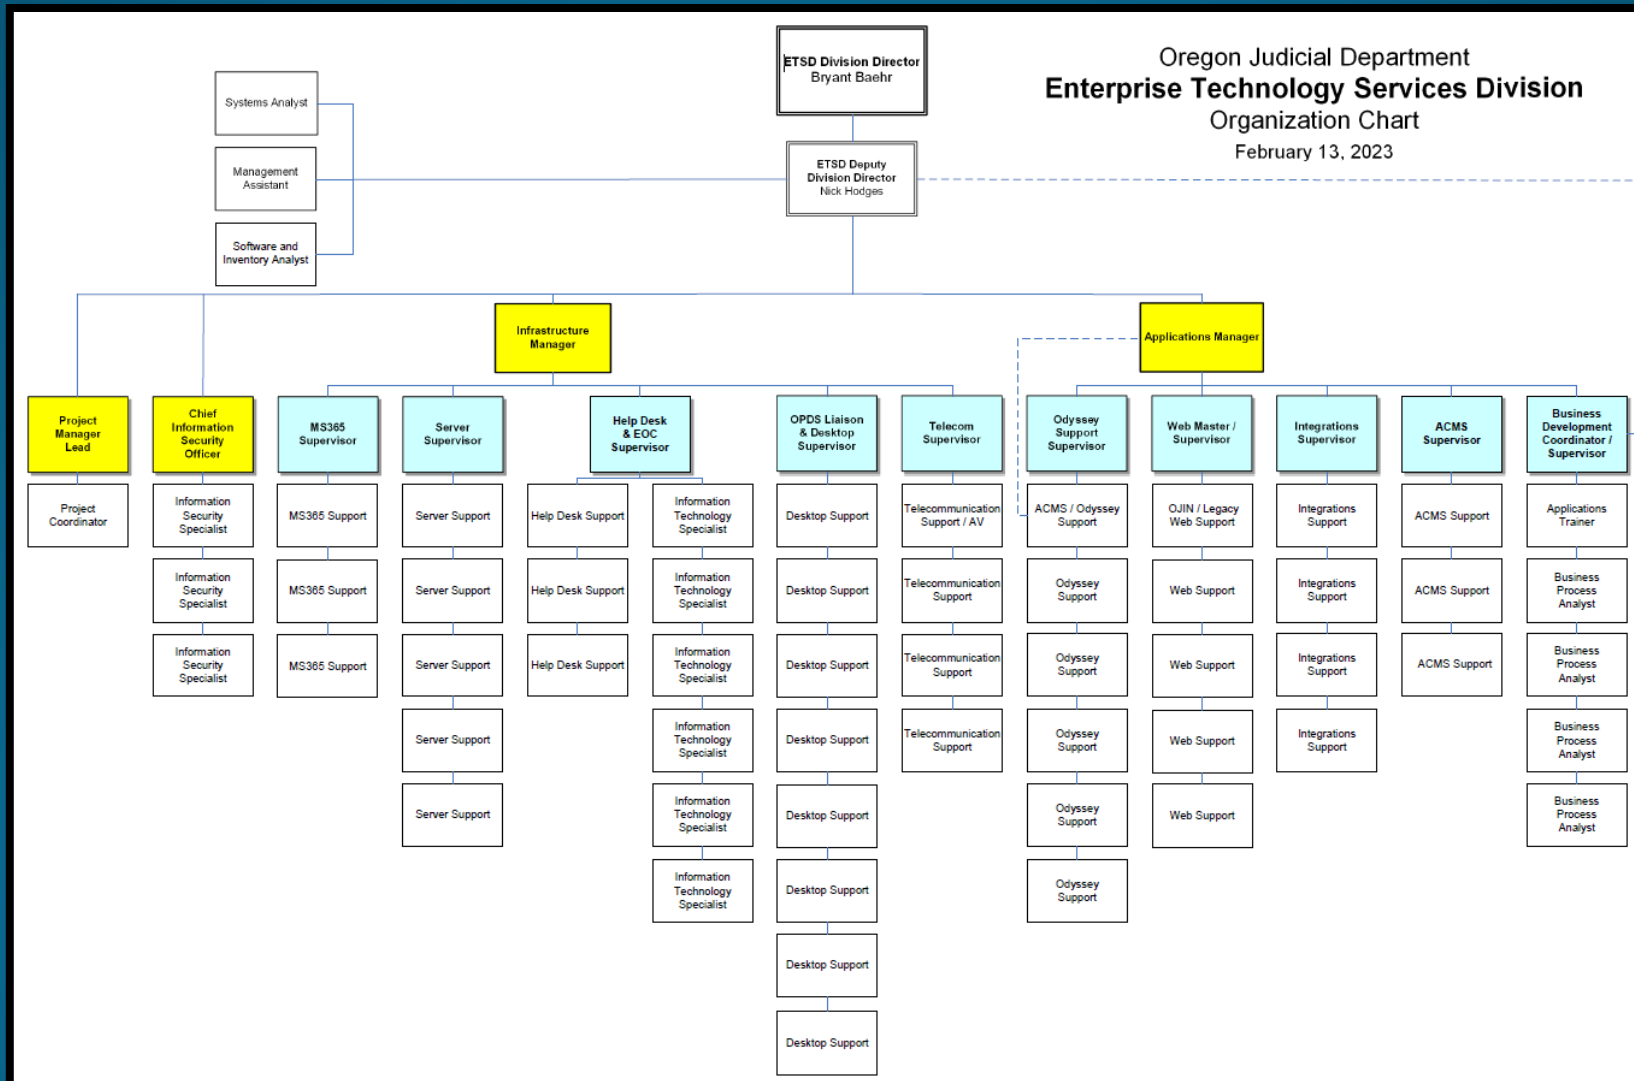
Oregon Judicial Department
Enterprise Technology Services Division
Organization Chart
February 13, 2023

ETSD Division Director
Bryant Baehr

ETSD Deputy Division Director
Nick Hodges

Systems Analyst

Management Assistant

Software and Inventory Analyst

Infrastructure Manager

Applications Manager

Project Manager Lead

Project Coordinator

Chief Information Security Officer

Information Security Specialist

Information Security Specialist

Information Security Specialist

MS365 Supervisor

MS365 Support

MS365 Support

MS365 Support

Server Supervisor

Server Support

Server Support

Server Support

Server Support

Server Support

Help Desk & EOC Supervisor

Help Desk Support

Help Desk Support

Help Desk Support

Information Technology Specialist

Information Technology Specialist

Information Technology Specialist

Information Technology Specialist

Information Technology Specialist

Information Technology Specialist

OPDS Liaison & Desktop Supervisor

Desktop Support

Desktop Support

Desktop Support

Desktop Support

Desktop Support

Desktop Support

Desktop Support

Desktop Support

Telecom Supervisor

Telecommunication Support / AV

Telecommunication Support

Telecommunication Support

Telecommunication Support

Odyssey Support Supervisor

ACMS / Odyssey Support

Odyssey Support

Odyssey Support

Odyssey Support

Odyssey Support

Odyssey Support

Web Master / Supervisor

OJIN / Legacy Web Support

Web Support

Web Support

Web Support

Web Support

Integrations Supervisor

Integrations Support

Integrations Support

Integrations Support

Integrations Support

ACMS Supervisor

ACMS Support

ACMS Support

ACMS Support

Business Development Coordinator / Supervisor

Applications Trainer

Business Process Analyst

Business Process Analyst

Business Process Analyst

Business Process Analyst